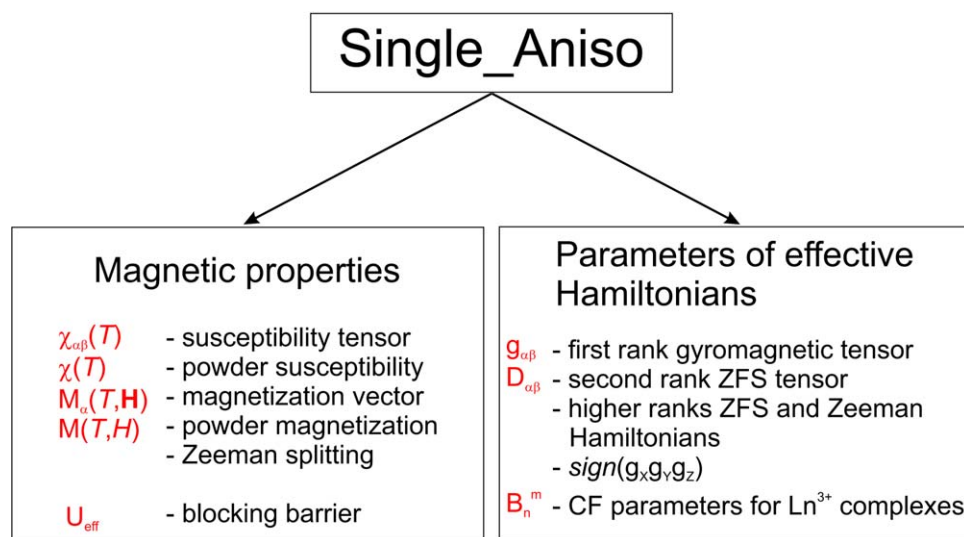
Single_Aniso

Magnetic properties

$\chi_{\alpha\beta}(T)$ - susceptibility tensor
$\chi(T)$ - powder susceptibility
$M_{\alpha}(T,\mathbf{H})$ - magnetization vector
$M(T,H)$ - powder magnetization
- Zeeman splitting

$U_{eff}$ - blocking barrier

Parameters of effective Hamiltonians

$g_{\alpha\beta}$ - first rank gyromagnetic tensor
$D_{\alpha\beta}$ - second rank ZFS tensor
- higher ranks ZFS and Zeeman Hamiltonians
- *sign*$(g_X g_Y g_Z)$
$B_n^m$ - CF parameters for $Ln^{3+}$ complexes